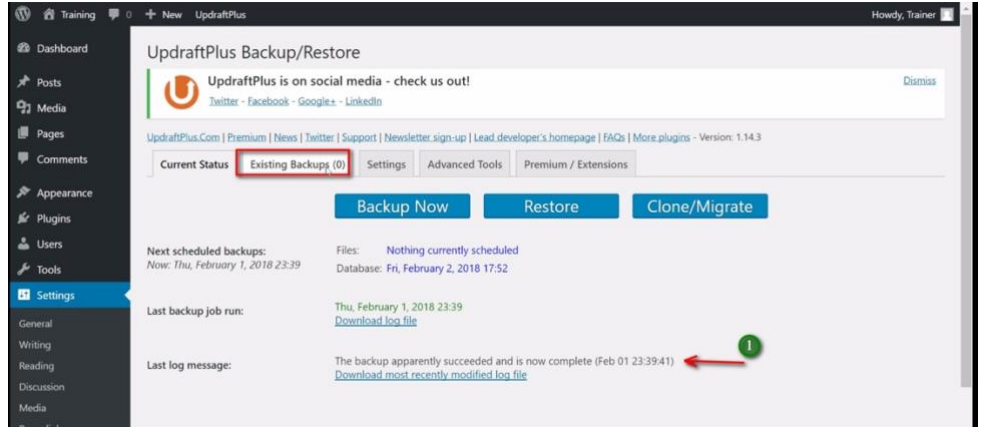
Training 0 + New UpdraftPlus Howdy, Trainer

Dashboard
Posts
Media
Pages
Comments
Appearance
Plugins
Users
Tools
Settings
General
Writing
Reading
Discussion
Media

UpdraftPlus Backup/Restore

UpdraftPlus is on social media - check us out!
Twitter - Facebook - Google+ - LinkedIn
Dismiss

UpdraftPlus.Com | Premium | News | Twitter | Support | Newsletter sign-up | Lead developer's homepage | FAQs | More plugins - Version: 1.14.3

Current Status | Existing Backups (0) | Settings | Advanced Tools | Premium / Extensions

Backup Now | Restore | Clone/Migrate

Next scheduled backups:
Now: Thu, February 1, 2018 23:39
Files: Nothing currently scheduled
Database: Fri, February 2, 2018 17:52

Last backup job run:
Thu, February 1, 2018 23:39
Download log file

1

Last log message:
The backup apparently succeeded and is now complete (Feb 01 23:39:41)
Download most recently modified log file